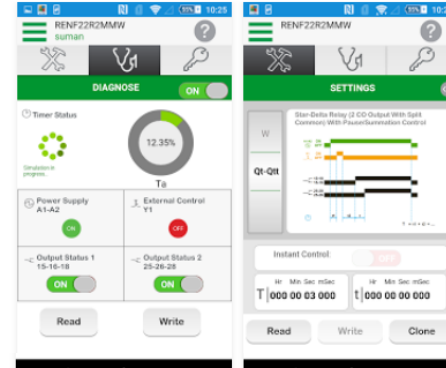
55% 10:25
RENF22R2MMW
suman
?
DIAGNOSE
ON
Timer Status
Simulation in progress
12.35%
Tα
Power Supply
A1-A2
ON
External Control
Y1
OFF
Output Status 1
15-16-18
ON
Output Status 2
25-26-28
ON
Read
Write

55% 10:2
RENF22R2MMW
?
SETTINGS
W
Qt-Qtt
Star-Delta Relay (2 CO Output With Split Common) With Pause/Summation Control
Instant Control
OFF
Hr Min Sec mSec
T 000 00 03 000
Hr Min Sec mSec
t 000 00 00 000
Read
Write
Clone